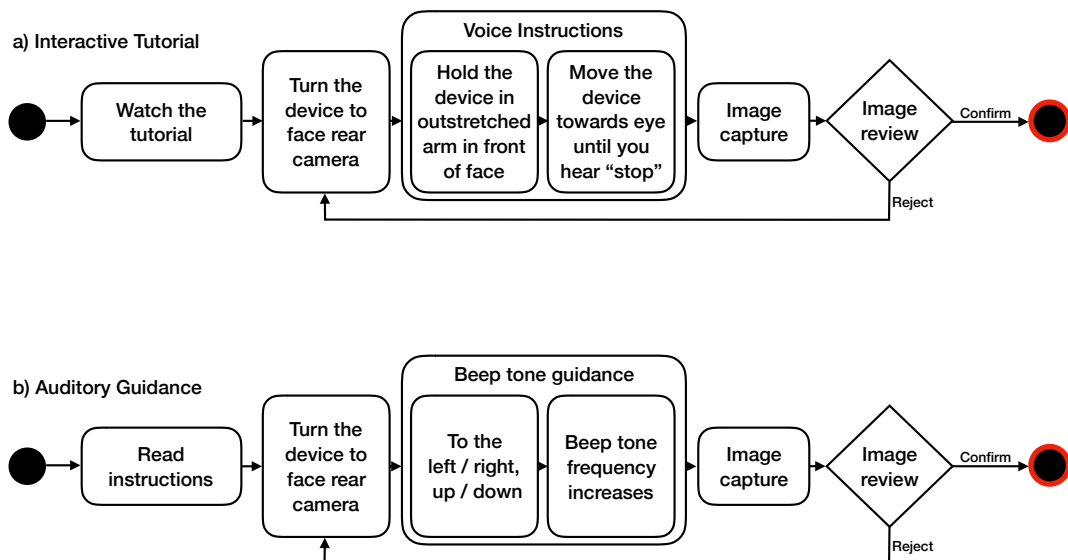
a) Interactive Tutorial

Watch the tutorial

Turn the device to face rear camera

Voice Instructions

Hold the device in outstretched arm in front of face

Move the device towards eye until you hear "stop"

Image capture

Image review

Confirm

Reject

b) Auditory Guidance

Read instructions

Turn the device to face rear camera

Beep tone guidance

To the left / right, up / down

Beep tone frequency increases

Image capture

Image review

Confirm

Reject